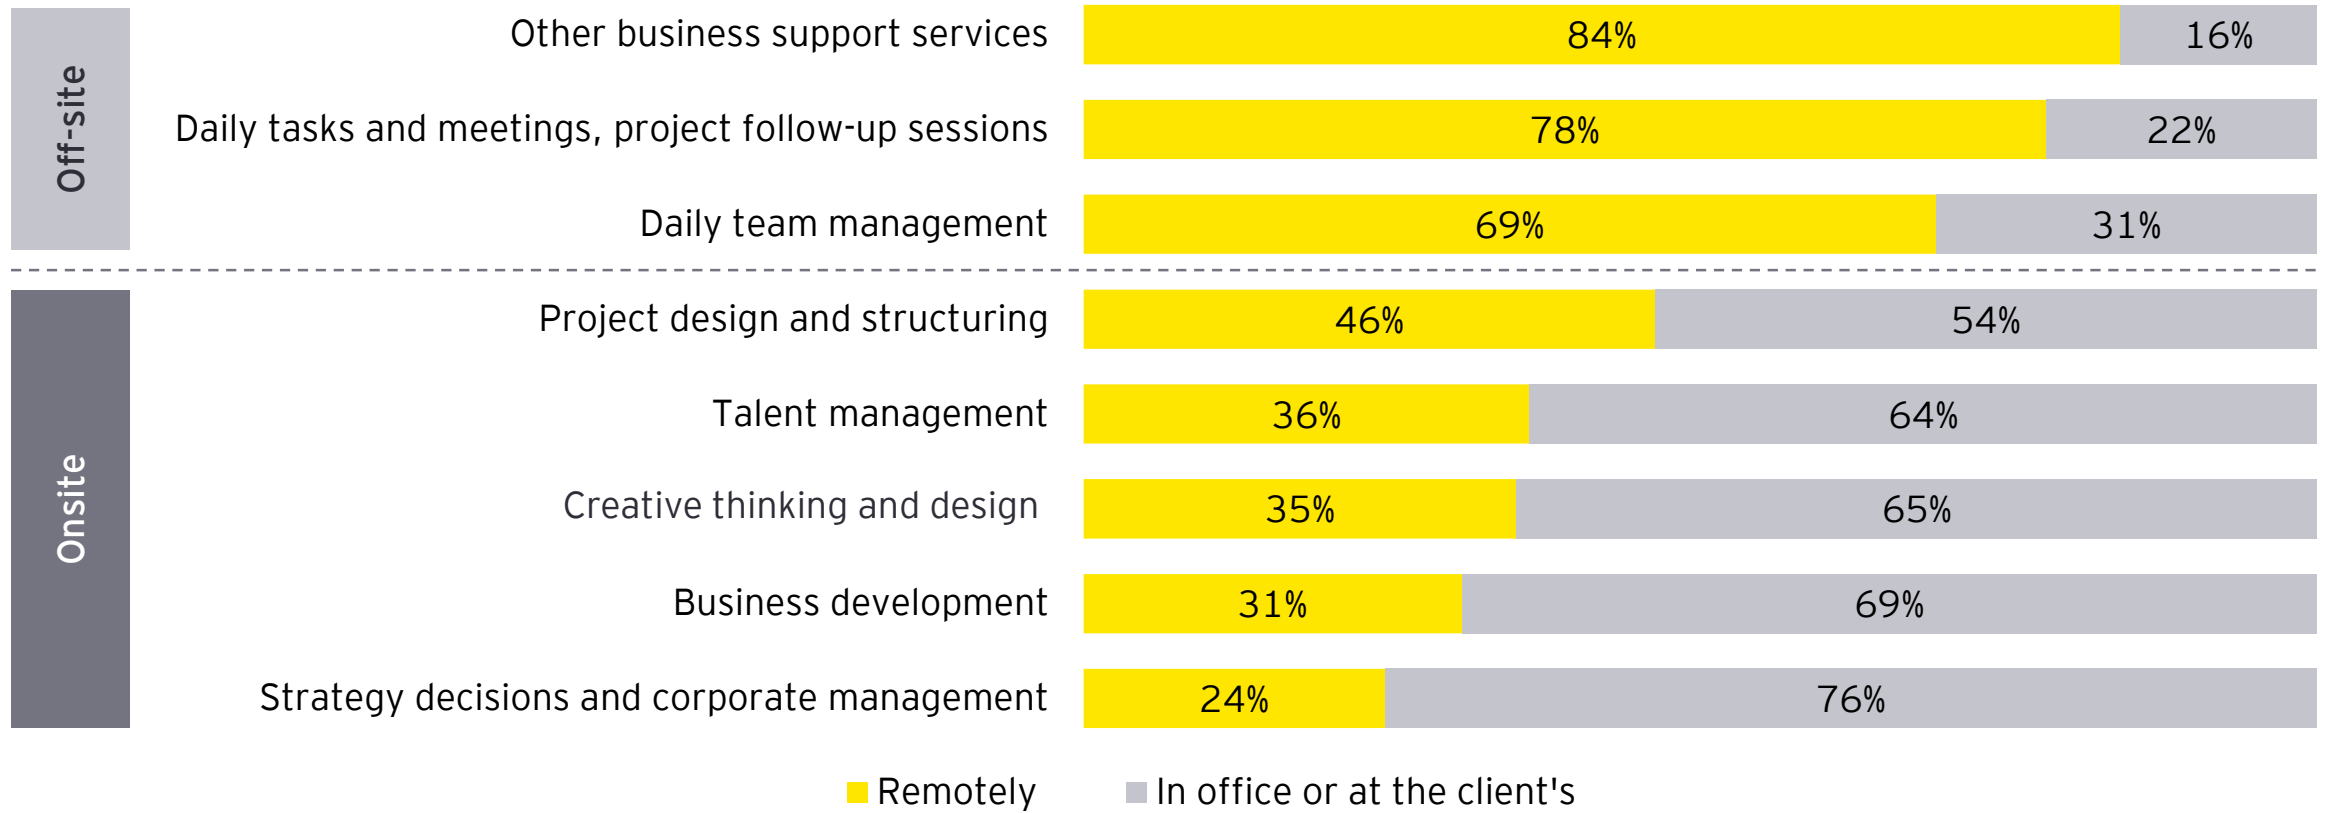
Off-site

Other business support services 84% 16%

Daily tasks and meetings, project follow-up sessions 78% 22%

Daily team management 69% 31%

Onsite

Project design and structuring 46% 54%

Talent management 36% 64%

Creative thinking and design 35% 65%

Business development 31% 69%

Strategy decisions and corporate management 24% 76%

Remotely In office or at the client's